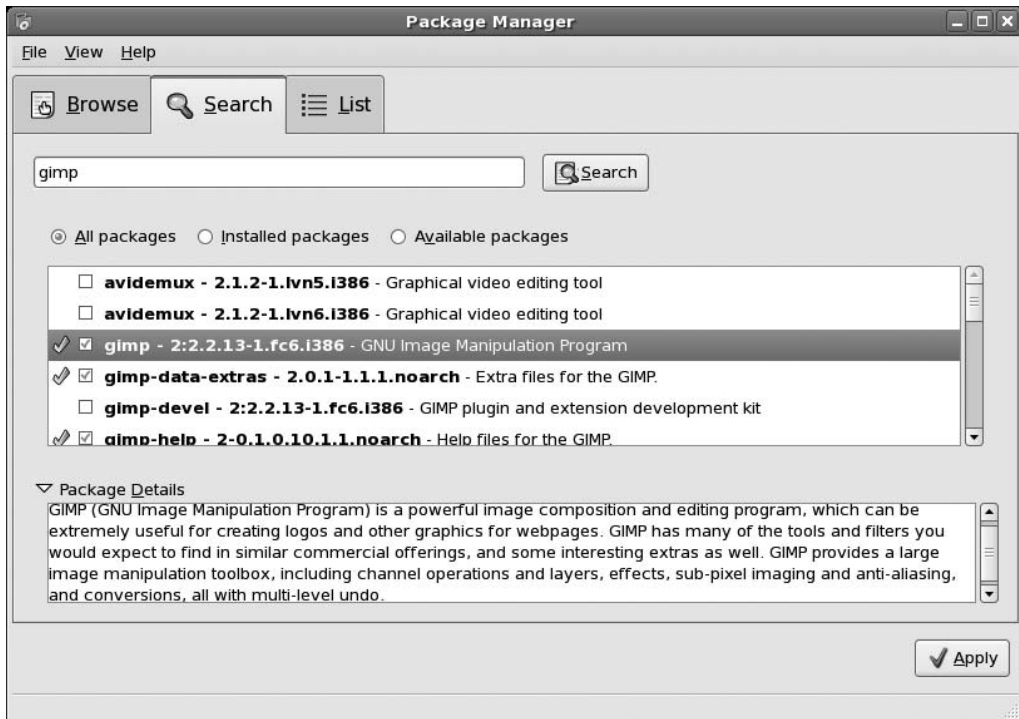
Package Manager

File View Help

Browse Search List

gimp

Search

All packages Installed packages Available packages

avidemux - 2.1.2-1.lvn5.i386 - Graphical video editing tool
avidemux - 2.1.2-1.lvn6.i386 - Graphical video editing tool
gimp - 2:2.2.13-1.fc6.i386 - GNU Image Manipulation Program
gimp-data-extras - 2.0.1-1.1.1.noarch - Extra files for the GIMP.
gimp-devel - 2:2.2.13-1.fc6.i386 - GIMP plugin and extension development kit
gimp-help - 2-0.1.0.10.1.1.noarch - Help files for the GIMP.

Package Details

GIMP (GNU Image Manipulation Program) is a powerful image composition and editing program, which can be extremely useful for creating logos and other graphics for webpages. GIMP has many of the tools and filters you would expect to find in similar commercial offerings, and some interesting extras as well. GIMP provides a large image manipulation toolbox, including channel operations and layers, effects, sub-pixel imaging and anti-aliasing, and conversions, all with multi-level undo.

Apply